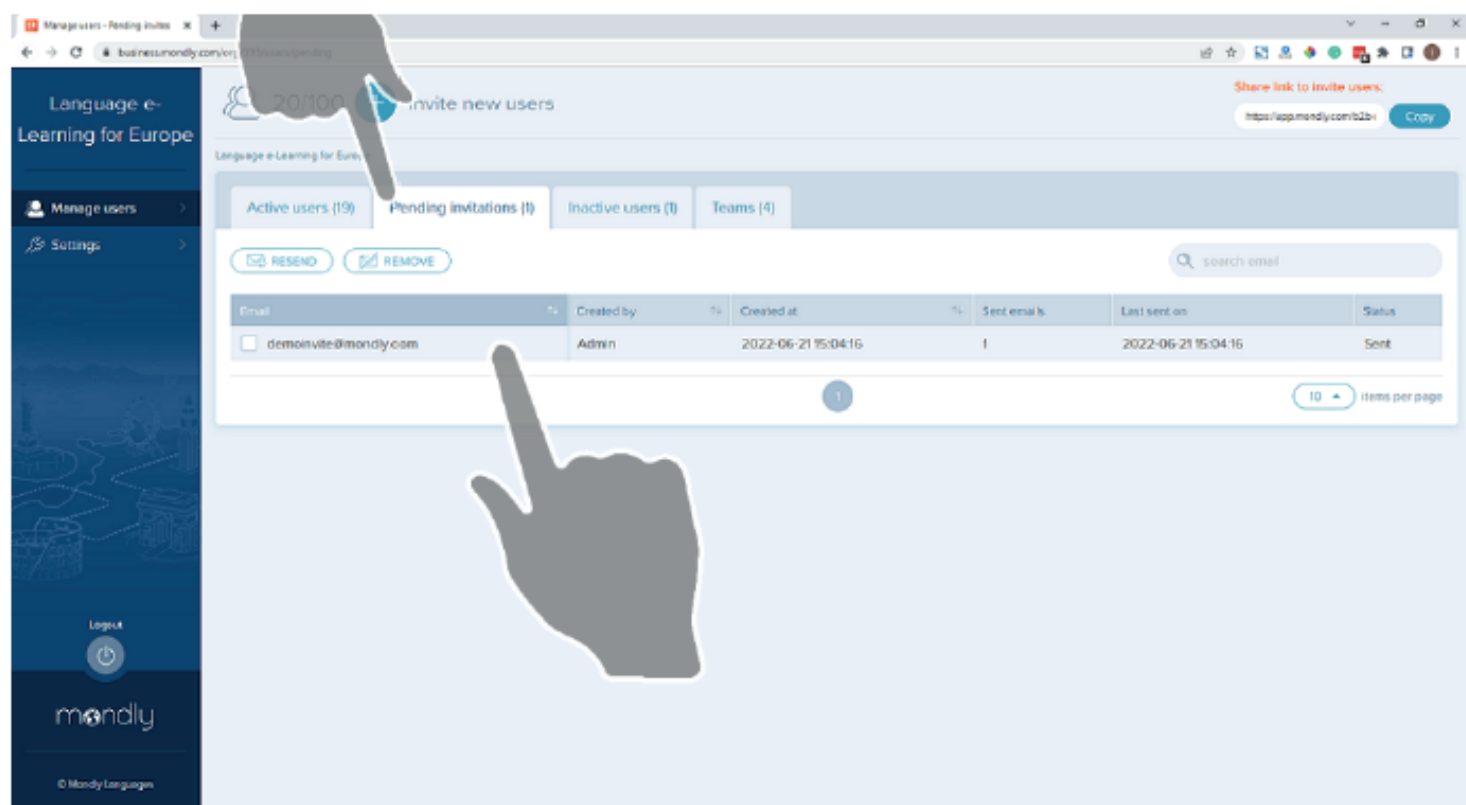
Manage users - Pending invites

business.mondly.com/or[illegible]

Language e-Learning for Europe

Manage users

Settings

20/100

Invite new users

Share link to invite users:

https://app.mondly.com/b2b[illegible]

Copy

Language e-Learning for Euro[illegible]

Active users (19)

Pending invitations (1)

Inactive users (1)

Teams (4)

RESEND

REMOVE

search email

| Email | Created by | Created at | Sent emails | Last sent on | Status |
|---|---|---|---|---|---|
| demoinvite@mondly.com | Admin | 2022-06-21 15:04:16 | 1 | 2022-06-21 15:04:16 | Sent |

1

10

items per page

Logout

mondly

© Mondly Languages